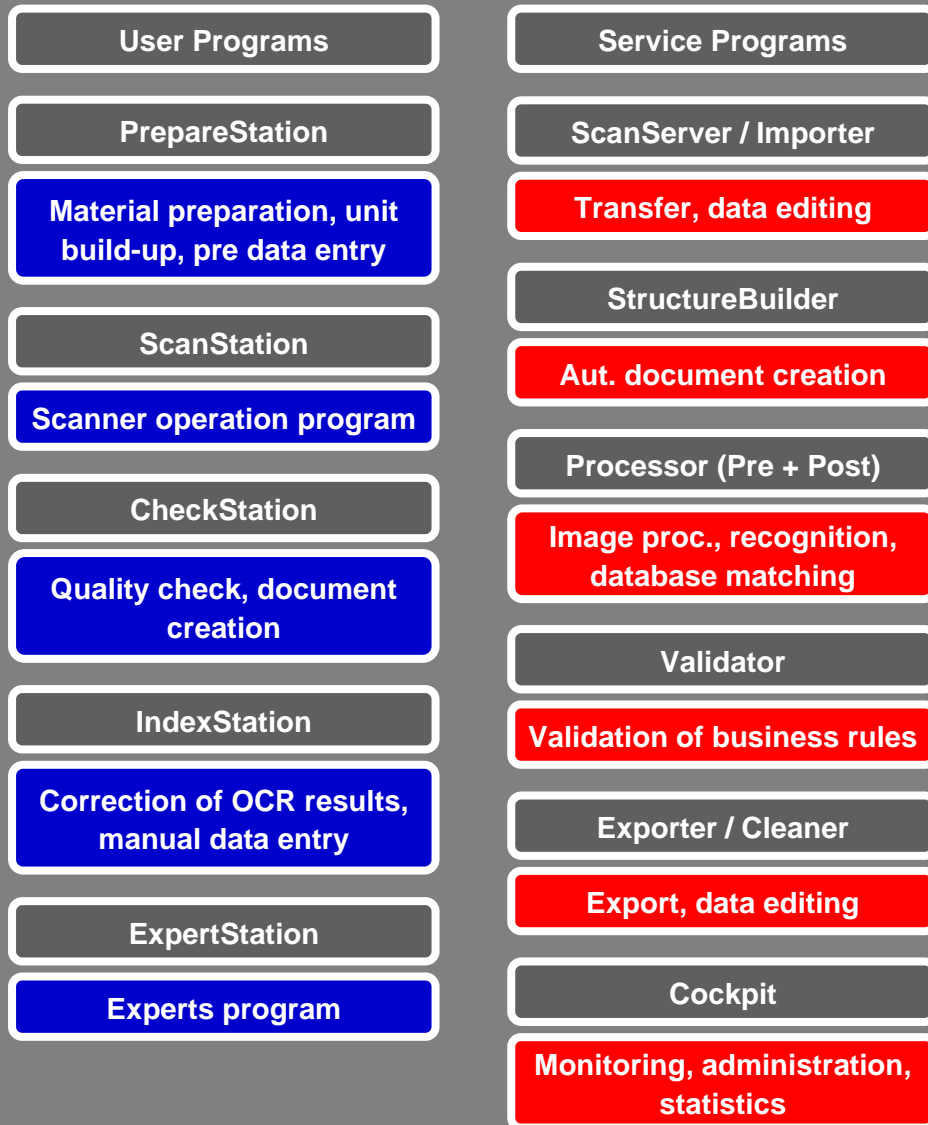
User Programs

PrepareStation

Material preparation, unit build-up, pre data entry

ScanStation

Scanner operation program

CheckStation

Quality check, document creation

IndexStation

Correction of OCR results, manual data entry

ExpertStation

Experts program

Service Programs

ScanServer / Importer

Transfer, data editing

StructureBuilder

Aut. document creation

Processor (Pre + Post)

Image proc., recognition, database matching

Validator

Validation of business rules

Exporter / Cleaner

Export, data editing

Cockpit

Monitoring, administration, statistics